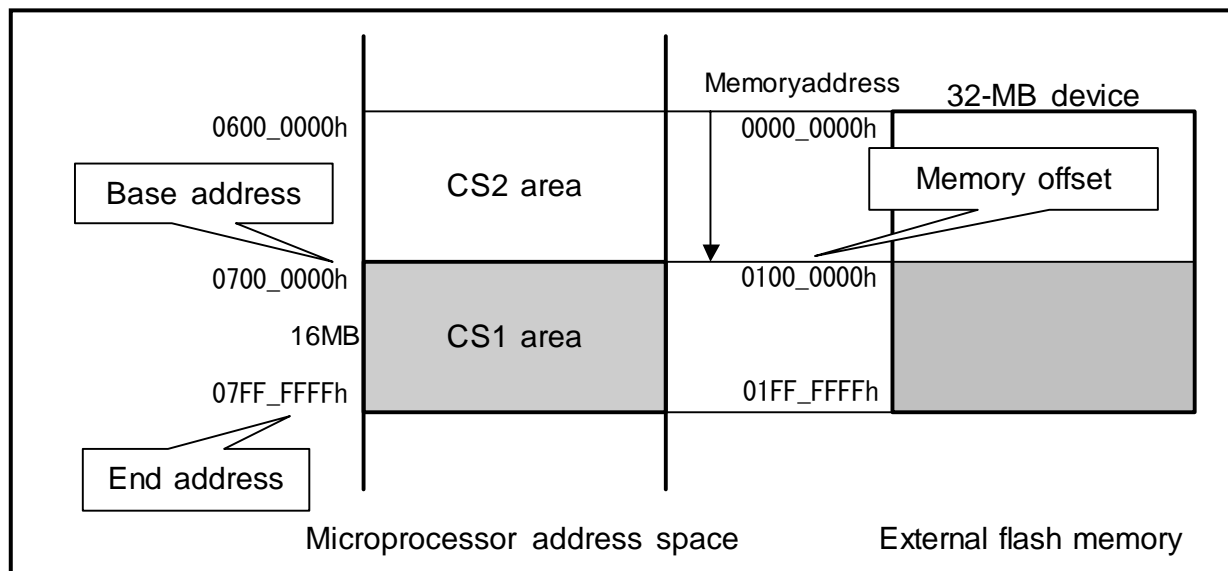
Memoryaddress

32-MB device

0600_0000h

0000_0000h

Base address

CS2 area

Memory offset

0700_0000h

0100_0000h

16MB

CS1 area

07FF_FFFFh

01FF_FFFFh

End address

Microprocessor address space

External flash memory